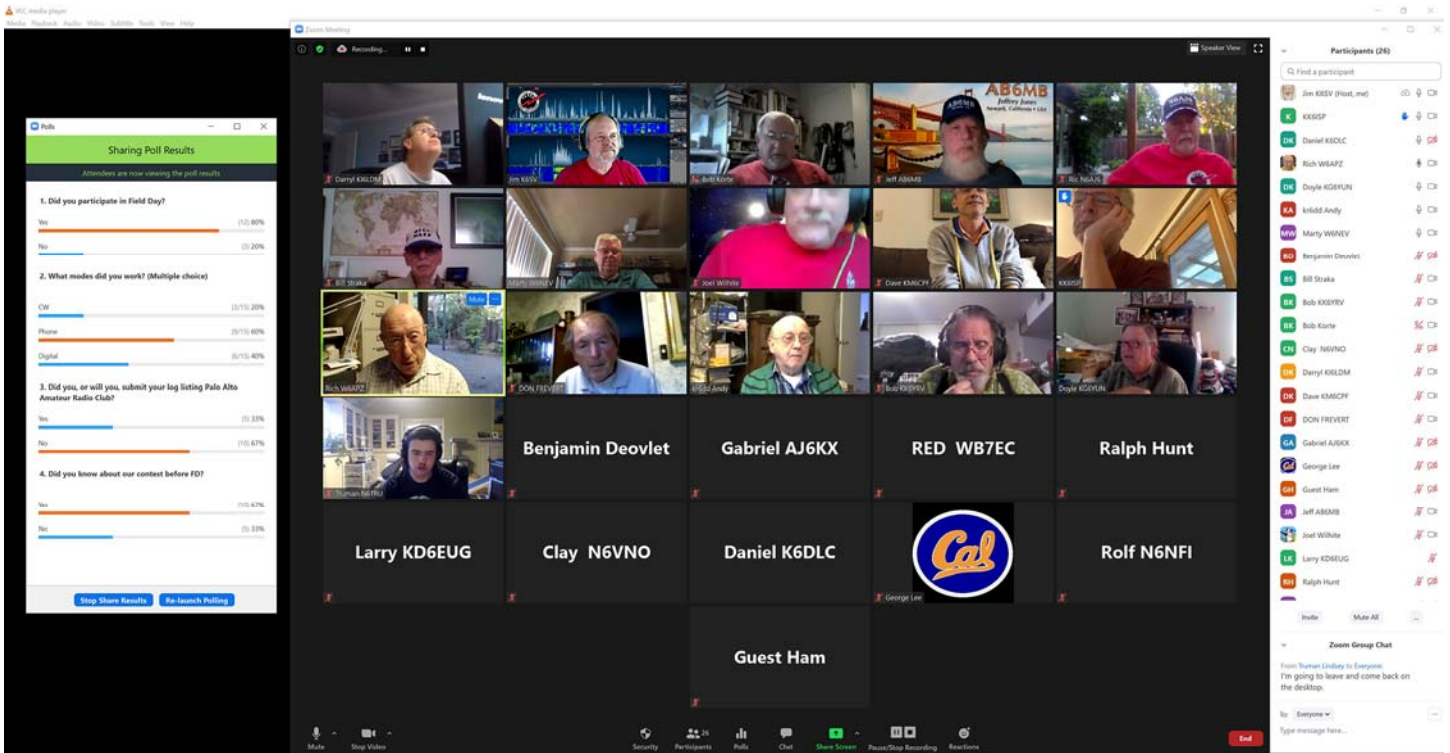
VLC media player
Media Playback Audio Video Subtitle Tools View Help

Polls
Sharing Poll Results
Attendees are now viewing the poll results

1. Did you participate in Field Day?
Yes (12) 80%
No (3) 20%

2. What modes did you work? (Multiple choice)
CW (3/15) 20%
Phone (9/15) 60%
Digital (6/15) 40%

3. Did you, or will you, submit your log listing Palo Alto Amateur Radio Club?
Yes (5) 33%
No (10) 67%

4. Did you know about our contest before FD?
Yes (10) 67%
No (5) 33%

Stop Share Results
Re-launch Polling

Zoom Meeting
Recording...
Speaker View

Darryl KI6LDM
Jim K6SV
Bob Korte
AB6MB
Jeff AB6MB
Ric N6AJS
Bill Straka
Marty W6NEV
Joel Wilhite
Dave KM6CPF
KK6ISP
Mute
Rich W6APZ
DON FREVERT
kr6idd Andy
Bob KK6YRV
Doyle KG6YUN
Truman N6TRU
Benjamin Deovlet
Gabriel AJ6KX
RED WB7EC
Ralph Hunt
Larry KD6EUG
Clay N6VNO
Daniel K6DLC
Cal
George Lee
Rolf N6NFI
Guest Ham

Mute
Stop Video
Security
Participants 26
Polls
Chat
Share Screen
Pause/Stop Recording
Reactions
End

Participants (26)
Find a participant
Jim K6SV (Host, me)
KK6ISP
Daniel K6DLC
Rich W6APZ
Doyle KG6YUN
kr6idd Andy
Marty W6NEV
Benjamin Deovlet
Bill Straka
Bob KK6YRV
Bob Korte
Clay N6VNO
Darryl KI6LDM
Dave KM6CPF
DON FREVERT
Gabriel AJ6KX
George Lee
Guest Ham
Jeff AB6MB
Joel Wilhite
Larry KD6EUG
Ralph Hunt
Invite
Mute All

Zoom Group Chat
From Truman Lindsay to Everyone:
I'm going to leave and come back on the desktop.
To: Everyone
Type message here...